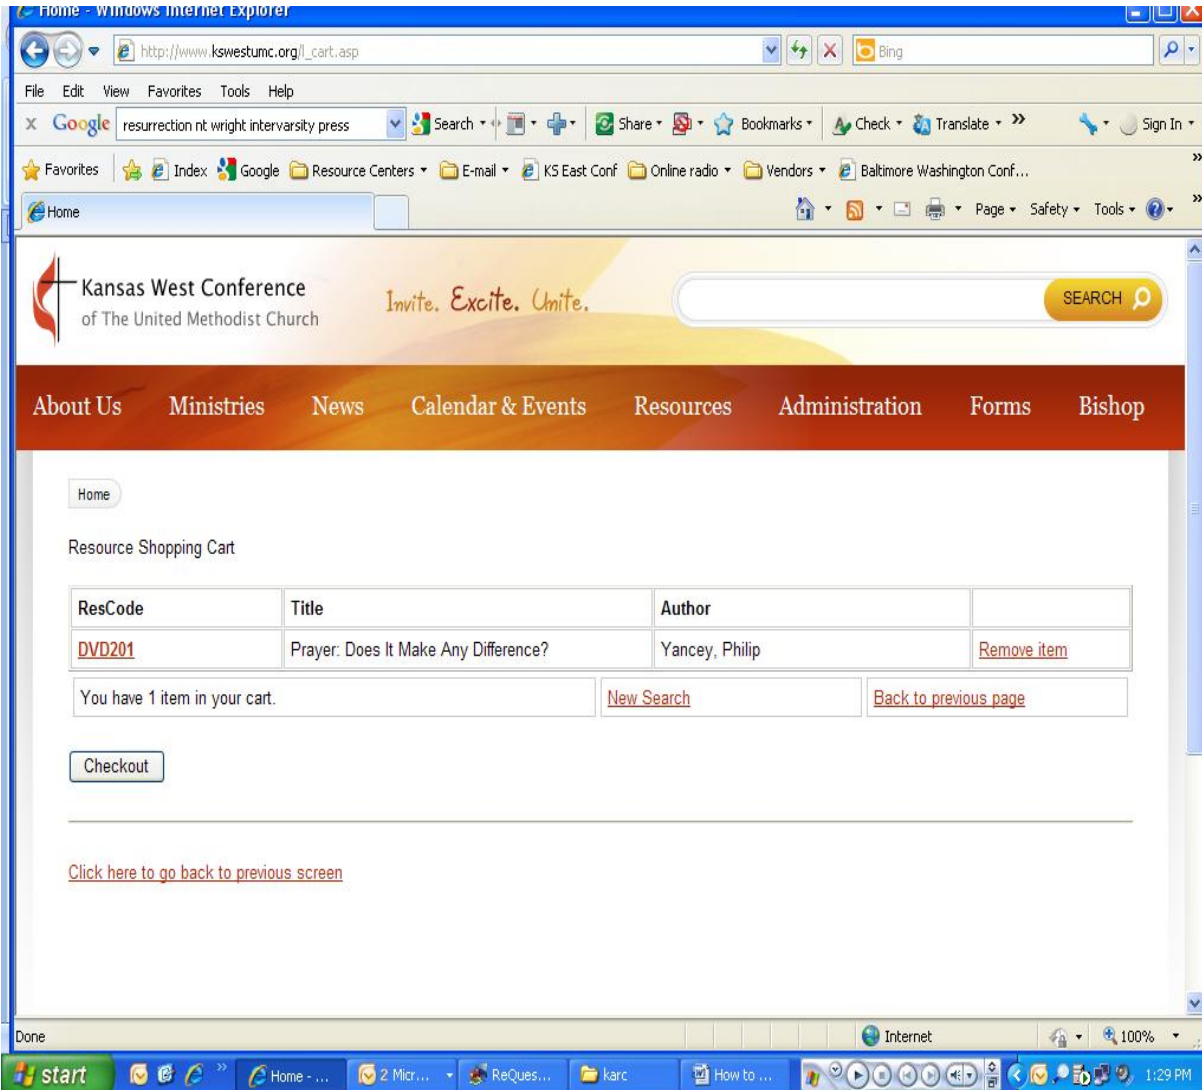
Home - Windows Internet Explorer

http://www.kswestumc.org/l_cart.asp

Bing

File Edit View Favorites Tools Help

Google resurrection nt wright intervarsity press Search Share Bookmarks Check Translate Sign In

Favorites Index Google Resource Centers E-mail KS East Conf Online radio Vendors Baltimore Washington Conf...

Home

Page Safety Tools

Kansas West Conference of The United Methodist Church

Invite. Excite. Unite.

SEARCH

About Us Ministries News Calendar & Events Resources Administration Forms Bishop

Home

Resource Shopping Cart

| ResCode | Title | Author | |
|---|---|---|---|
| DVD201 | Prayer: Does It Make Any Difference? | Yancey, Philip | Remove item |

| You have 1 item in your cart. | New Search | Back to previous page |
|---|---|---|

Checkout

Click here to go back to previous screen

Done

Internet

100%

start

Home - ...

2 Micr...

ReQues...

karc

How to ...

1:29 PM